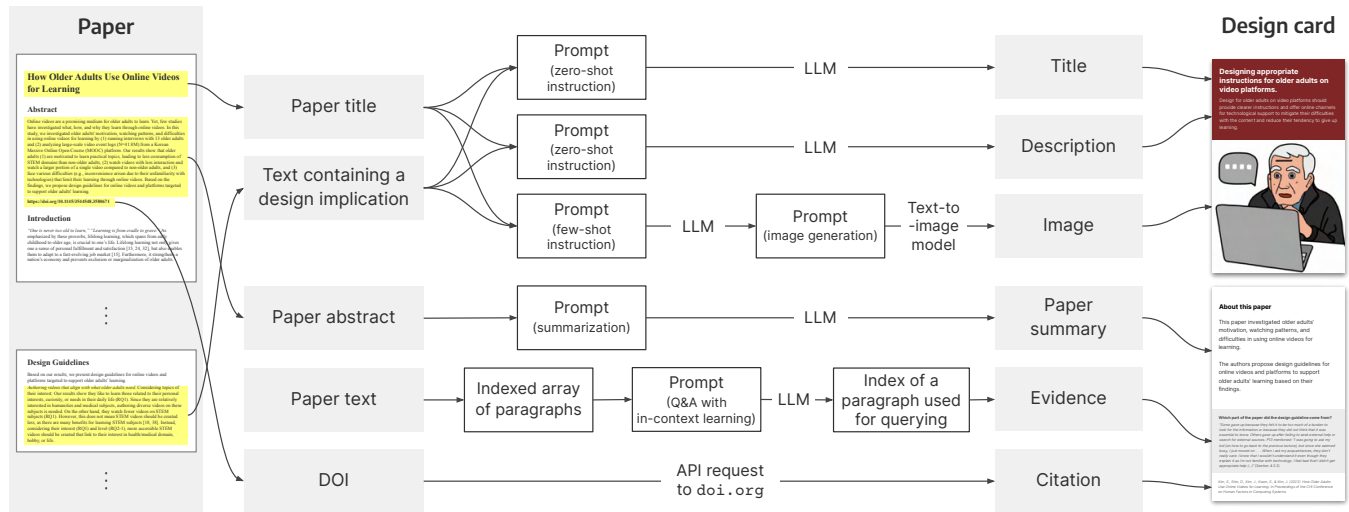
Paper

How Older Adults Use Online Videos for Learning

Abstract

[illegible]

https://doi.org/10.1145/3544548.3580671

Introduction

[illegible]

⋮

Design Guidelines

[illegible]

⋮

Paper title

Text containing a design implication

Paper abstract

Paper text

DOI

Prompt (zero-shot instruction)

Prompt (zero-shot instruction)

Prompt (few-shot instruction)

Prompt (summarization)

Indexed array of paragraphs

Prompt (Q&A with in-context learning)

LLM

LLM

LLM

LLM

LLM

Prompt (image generation)

Text-to -image model

Index of a paragraph used for querying

API request to doi.org

Title

Description

Image

Paper summary

Evidence

Citation

Design card

Designing appropriate instructions for older adults on video platforms.

Design for older adults on video platforms should provide clearer instructions and offer online channels for technological support to mitigate their difficulties with the content and reduce their tendency to give up learning.

About this paper

This paper investigated older adults' motivation, watching patterns, and difficulties in using online videos for learning.

The authors propose design guidelines for online videos and platforms to support older adults' learning based on their findings.

Which part of the paper did the design guideline come from?

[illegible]

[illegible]